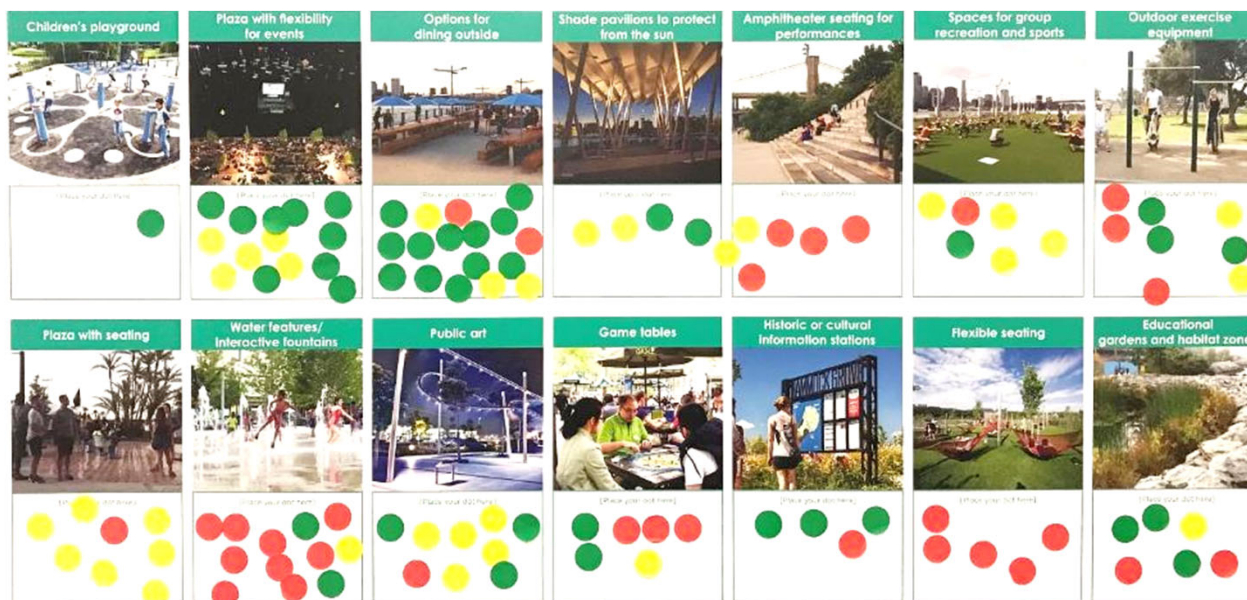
Children's playground

[Place your dot here]

Plaza with flexibility for events

[Place your dot here]

Options for dining outside

[Place your dot here]

Shade pavilions to protect from the sun

[Place your dot here]

Amphitheater seating for performances

[Place your dot here]

Spaces for group recreation and sports

[Place your dot here]

Outdoor exercise equipment

[Place your dot here]

Plaza with seating

[Place your dot here]

Water features/ Interactive fountains

[Place your dot here]

Public art

[Place your dot here]

Game tables

[Place your dot here]

Historic or cultural information stations

[Place your dot here]

Flexible seating

[Place your dot here]

Educational gardens and habitat zon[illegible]

[Place your dot here]